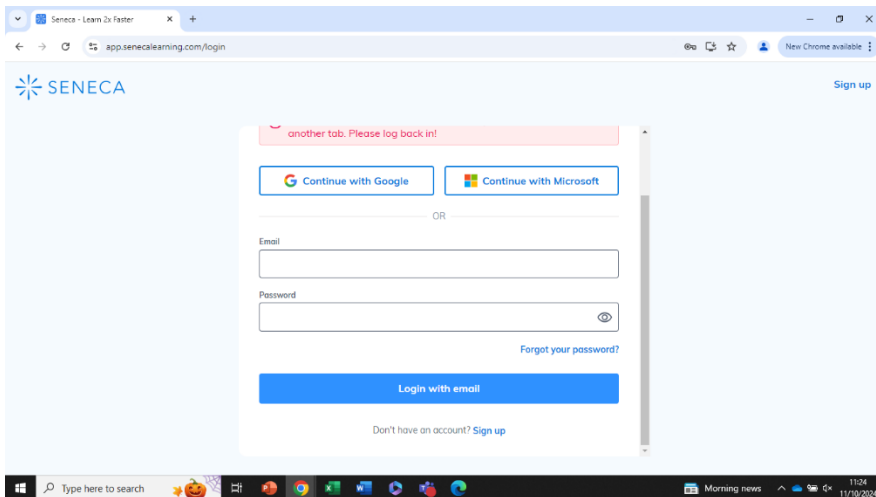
Seneca - Learn 2x Faster
app.senecalearning.com/login
New Chrome available

SENECA
Sign up

another tab. Please log back in!

Continue with Google
Continue with Microsoft

OR

Email

Password

Forgot your password?

Login with email

Don't have an account? Sign up

Type here to search
Morning news
11:24
11/10/2024